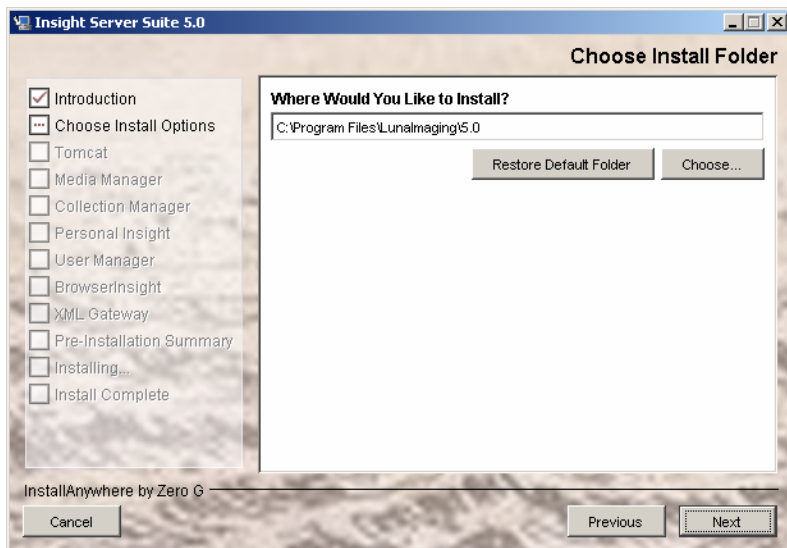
Insight Server Suite 5.0

Choose Install Folder

Introduction
Choose Install Options
Tomcat
Media Manager
Collection Manager
Personal Insight
User Manager
BrowserInsight
XML Gateway
Pre-Installation Summary
Installing...
Install Complete

Where Would You Like to Install?

C:\Program Files\LunaImaging\5.0

Restore Default Folder
Choose...

InstallAnywhere by Zero G

Cancel
Previous
Next